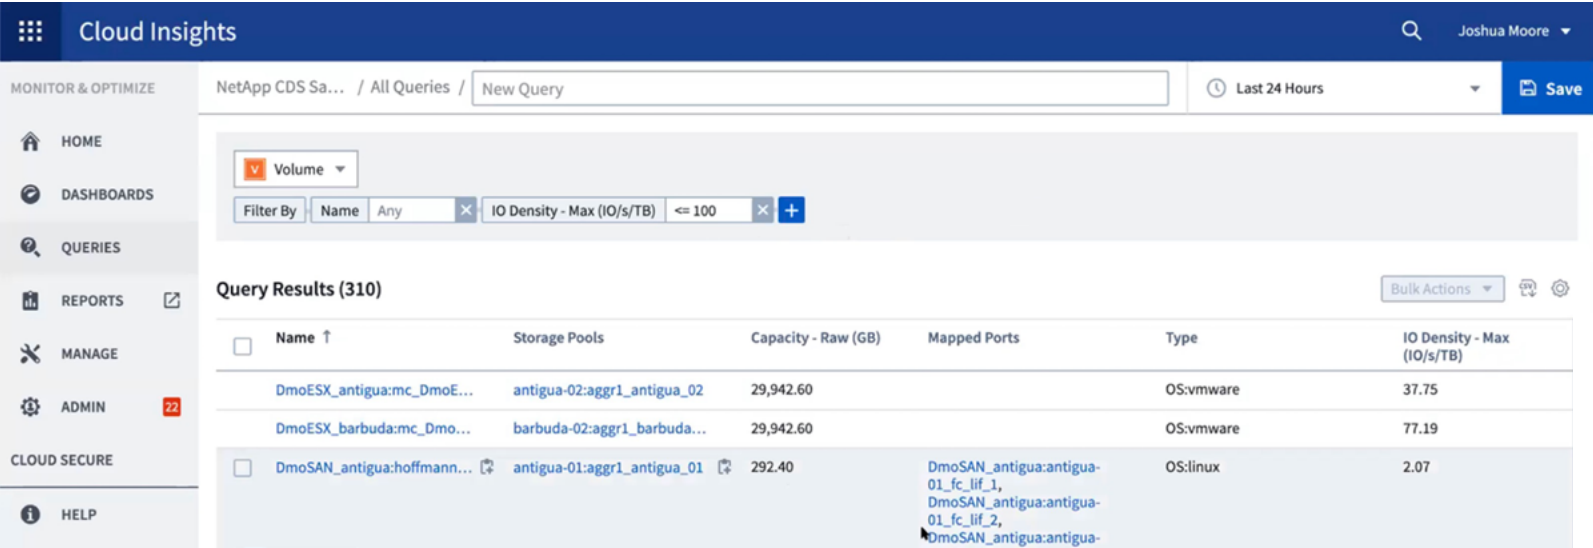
Cloud Insights

Joshua Moore

MONITOR & OPTIMIZE

HOME

DASHBOARDS

QUERIES

REPORTS

MANAGE

ADMIN 22

CLOUD SECURE

HELP

NetApp CDS Sa... / All Queries / New Query

Last 24 Hours

Save

V Volume

Filter By Name Any IO Density - Max (IO/s/TB) <= 100 +

Query Results (310)

Bulk Actions

| Name | Storage Pools | Capacity - Raw (GB) | Mapped Ports | Type | IO Density - Max (IO/s/TB) |
|---|---|---|---|---|---|
| DmoESX_antigua:mc_DmoE... | antigua-02:aggr1_antigua_02 | 29,942.60 | | OS:vmware | 37.75 |
| DmoESX_barbuda:mc_Dmo... | barbuda-02:aggr1_barbuda... | 29,942.60 | | OS:vmware | 77.19 |
| DmoSAN_antigua:hoffmann... | antigua-01:aggr1_antigua_01 | 292.40 | DmoSAN_antigua:antigua-01_fc_lif_1, DmoSAN_antigua:antigua-01_fc_lif_2, DmoSAN_antigua:antigua- | OS:linux | 2.07 |